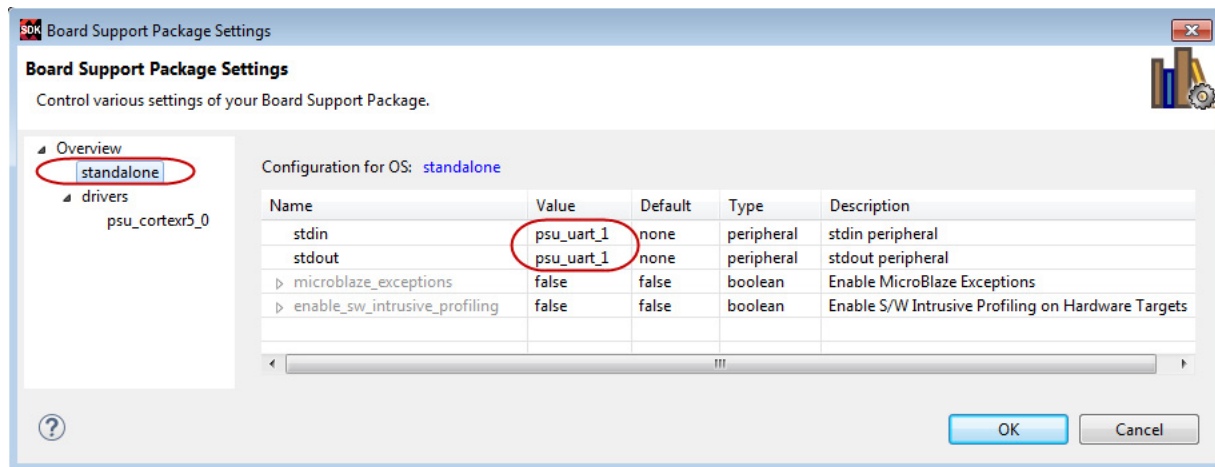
SDK Board Support Package Settings

Board Support Package Settings

Control various settings of your Board Support Package.

Overview
standalone
drivers
psu_cortexr5_0

Configuration for OS: standalone

| Name | Value | Default | Type | Description |
|---|---|---|---|---|
| stdin | psu_uart_1 | none | peripheral | stdin peripheral |
| stdout | psu_uart_1 | none | peripheral | stdout peripheral |
| microblaze_exceptions | false | false | boolean | Enable MicroBlaze Exceptions |
| enable_sw_intrusive_profiling | false | false | boolean | Enable S/W Intrusive Profiling on Hardware Targets |

?

OK

Cancel